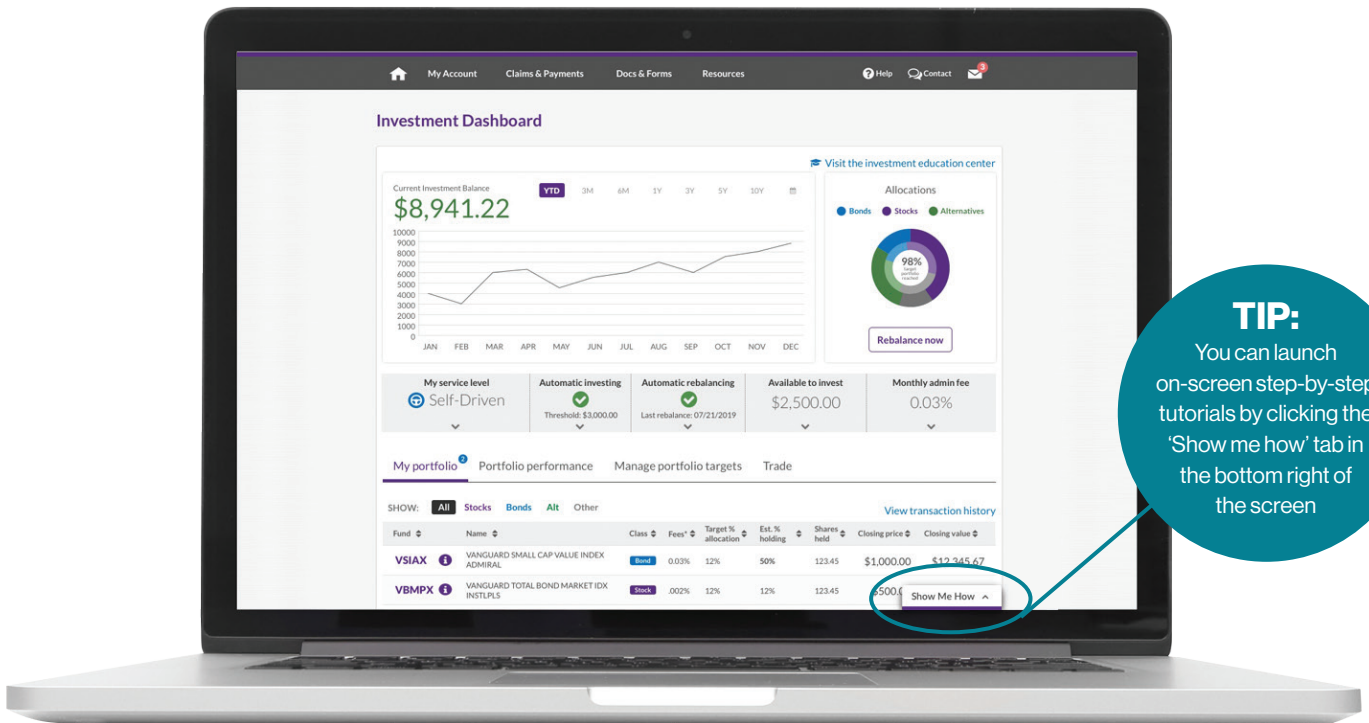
My Account Claims & Payments Docs & Forms Resources Help Contact 3

Investment Dashboard

Visit the investment education center

Current Investment Balance
$8,941.22

YTD 3M 6M 1Y 3Y 5Y 10Y

10000
9000
8000
7000
6000
5000
4000
3000
2000
1000
0
JAN FEB MAR APR MAY JUN JUL AUG SEP OCT NOV DEC

Allocations
Bonds Stocks Alternatives
98%
target portfolio reached

Rebalance now

| My service level | Automatic investing | Automatic rebalancing | Available to invest | Monthly admin fee |
|---|---|---|---|---|
| Self-Driven | Threshold: $3,000.00 | Last rebalance: 07/21/2019 | $2,500.00 | 0.03% |

My portfolio 2 Portfolio performance Manage portfolio targets Trade

SHOW: All Stocks Bonds Alt Other

View transaction history

| Fund | Name | Class | Fees* | Target % allocation | Est. % holding | Shares held | Closing price | Closing value |
|---|---|---|---|---|---|---|---|---|
| VSIAX | VANGUARD SMALL CAP VALUE INDEX ADMIRAL | Bond | 0.03% | 12% | 50% | 123.45 | $1,000.00 | $12,345.67 |
| VBMPX | VANGUARD TOTAL BOND MARKET IDX INSTLPLS | Stock | .002% | 12% | 12% | 123.45 | $500.0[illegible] | |

Show Me How

TIP:
You can launch on-screen step-by-step tutorials by clicking the 'Show me how' tab in the bottom right of the screen